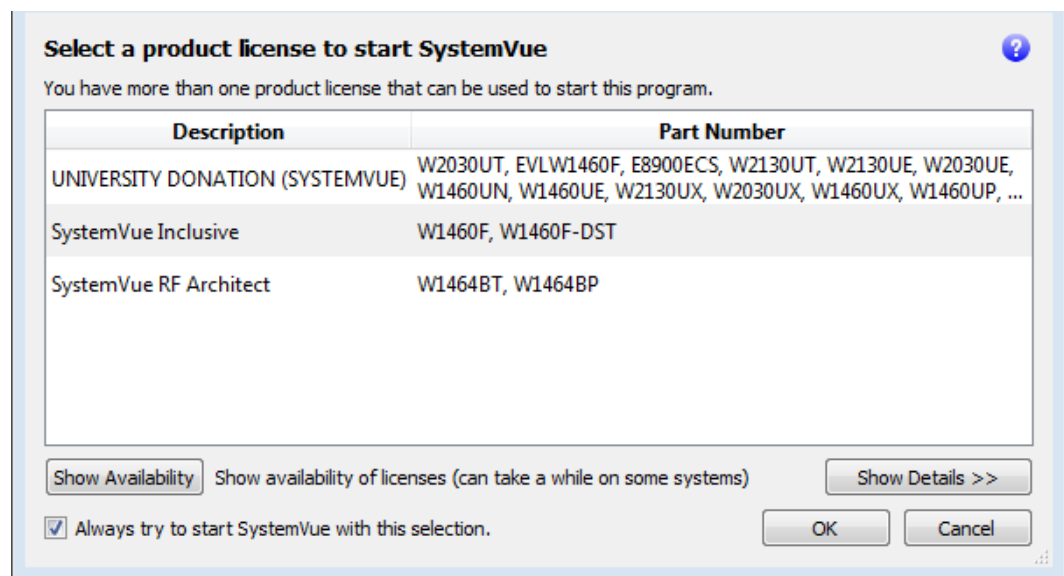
Select a product license to start SystemVue

?

You have more than one product license that can be used to start this program.

| Description | Part Number |
|---|---|
| UNIVERSITY DONATION (SYSTEMVUE) | W2030UT, EVLW1460F, E8900ECS, W2130UT, W2130UE, W2030UE, W1460UN, W1460UE, W2130UX, W2030UX, W1460UX, W1460UP, ... |
| SystemVue Inclusive | W1460F, W1460F-DST |
| SystemVue RF Architect | W1464BT, W1464BP |

Show Availability Show availability of licenses (can take a while on some systems) Show Details >>

Always try to start SystemVue with this selection. OK Cancel